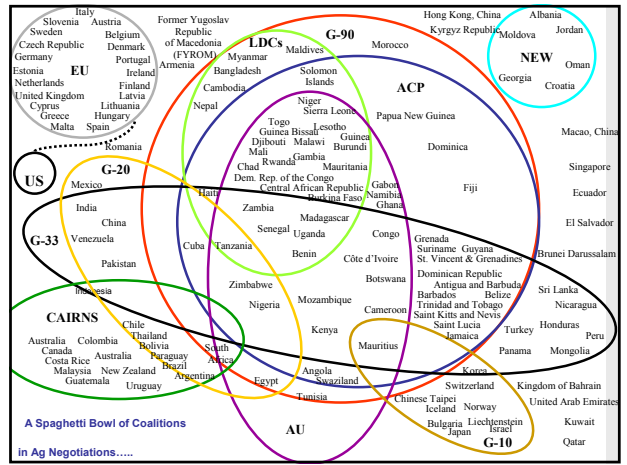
Italy
Slovenia Austria
Sweden Belgium
Czech Republic Denmark
Germany Portugal
Estonia EU Ireland
Netherlands Finland
United Kingdom Latvia
Cyprus Lithuania
Greece Hungary
Malta Spain

Former Yugoslav Republic of Macedonia (FYROM)
Armenia

LDCs
Myanmar
Bangladesh
Cambodia
Nepal
Maldives

G-90
Solomon Islands
Morocco

Hong Kong, China
Kyrgyz Republic
Albania
Moldova
Jordan
NEW
Oman
Georgia
Croatia

ACP
Papua New Guinea
Dominica
Fiji
Macao, China
Singapore
Ecuador
El Salvador
Brunei Darussalam

Niger
Sierra Leone
Togo
Guinea Bissau
Lesotho
Guinea
Djibouti
Malawi
Burundi
Mali
Gambia
Chad
Rwanda
Mauritania
Dem. Rep. of the Congo
Central African Republic
Burkina Faso
Gabon
Namibia
Ghana
Romania

US

G-20
Mexico
India
China
Venezuela
Pakistan
Haiti
Cuba
Tanzania
Zambia
Senegal
Uganda
Madagascar
Benin
Congo
Côte d'Ivoire
Botswana

G-33
Grenada
Suriname
Guyana
St. Vincent & Grenadines
Dominican Republic
Antigua and Barbuda
Barbados
Belize
Trinidad and Tobago
Saint Kitts and Nevis
Saint Lucia
Jamaica
Sri Lanka
Nicaragua
Honduras
Peru
Turkey
Panama
Mongolia

Indonesia
Zimbabwe
Nigeria
Mozambique
Kenya
Cameroon
Mauritius

CAIRNS
Chile
Australia
Colombia
Thailand
Canada
Bolivia
Costa Rica
Australia
Paraguay
Malaysia
New Zealand
Brazil
Guatemala
Uruguay
Argentina
South Africa
Egypt
Angola
Swaziland
Tunisia

Korea
Switzerland
Kingdom of Bahrain
Chinese Taipei
Norway
United Arab Emirates
Iceland
Liechtenstein
Kuwait
Bulgaria
Japan
Israel
G-10
Qatar

AU

A Spaghetti Bowl of Coalitions in Ag Negotiations…..